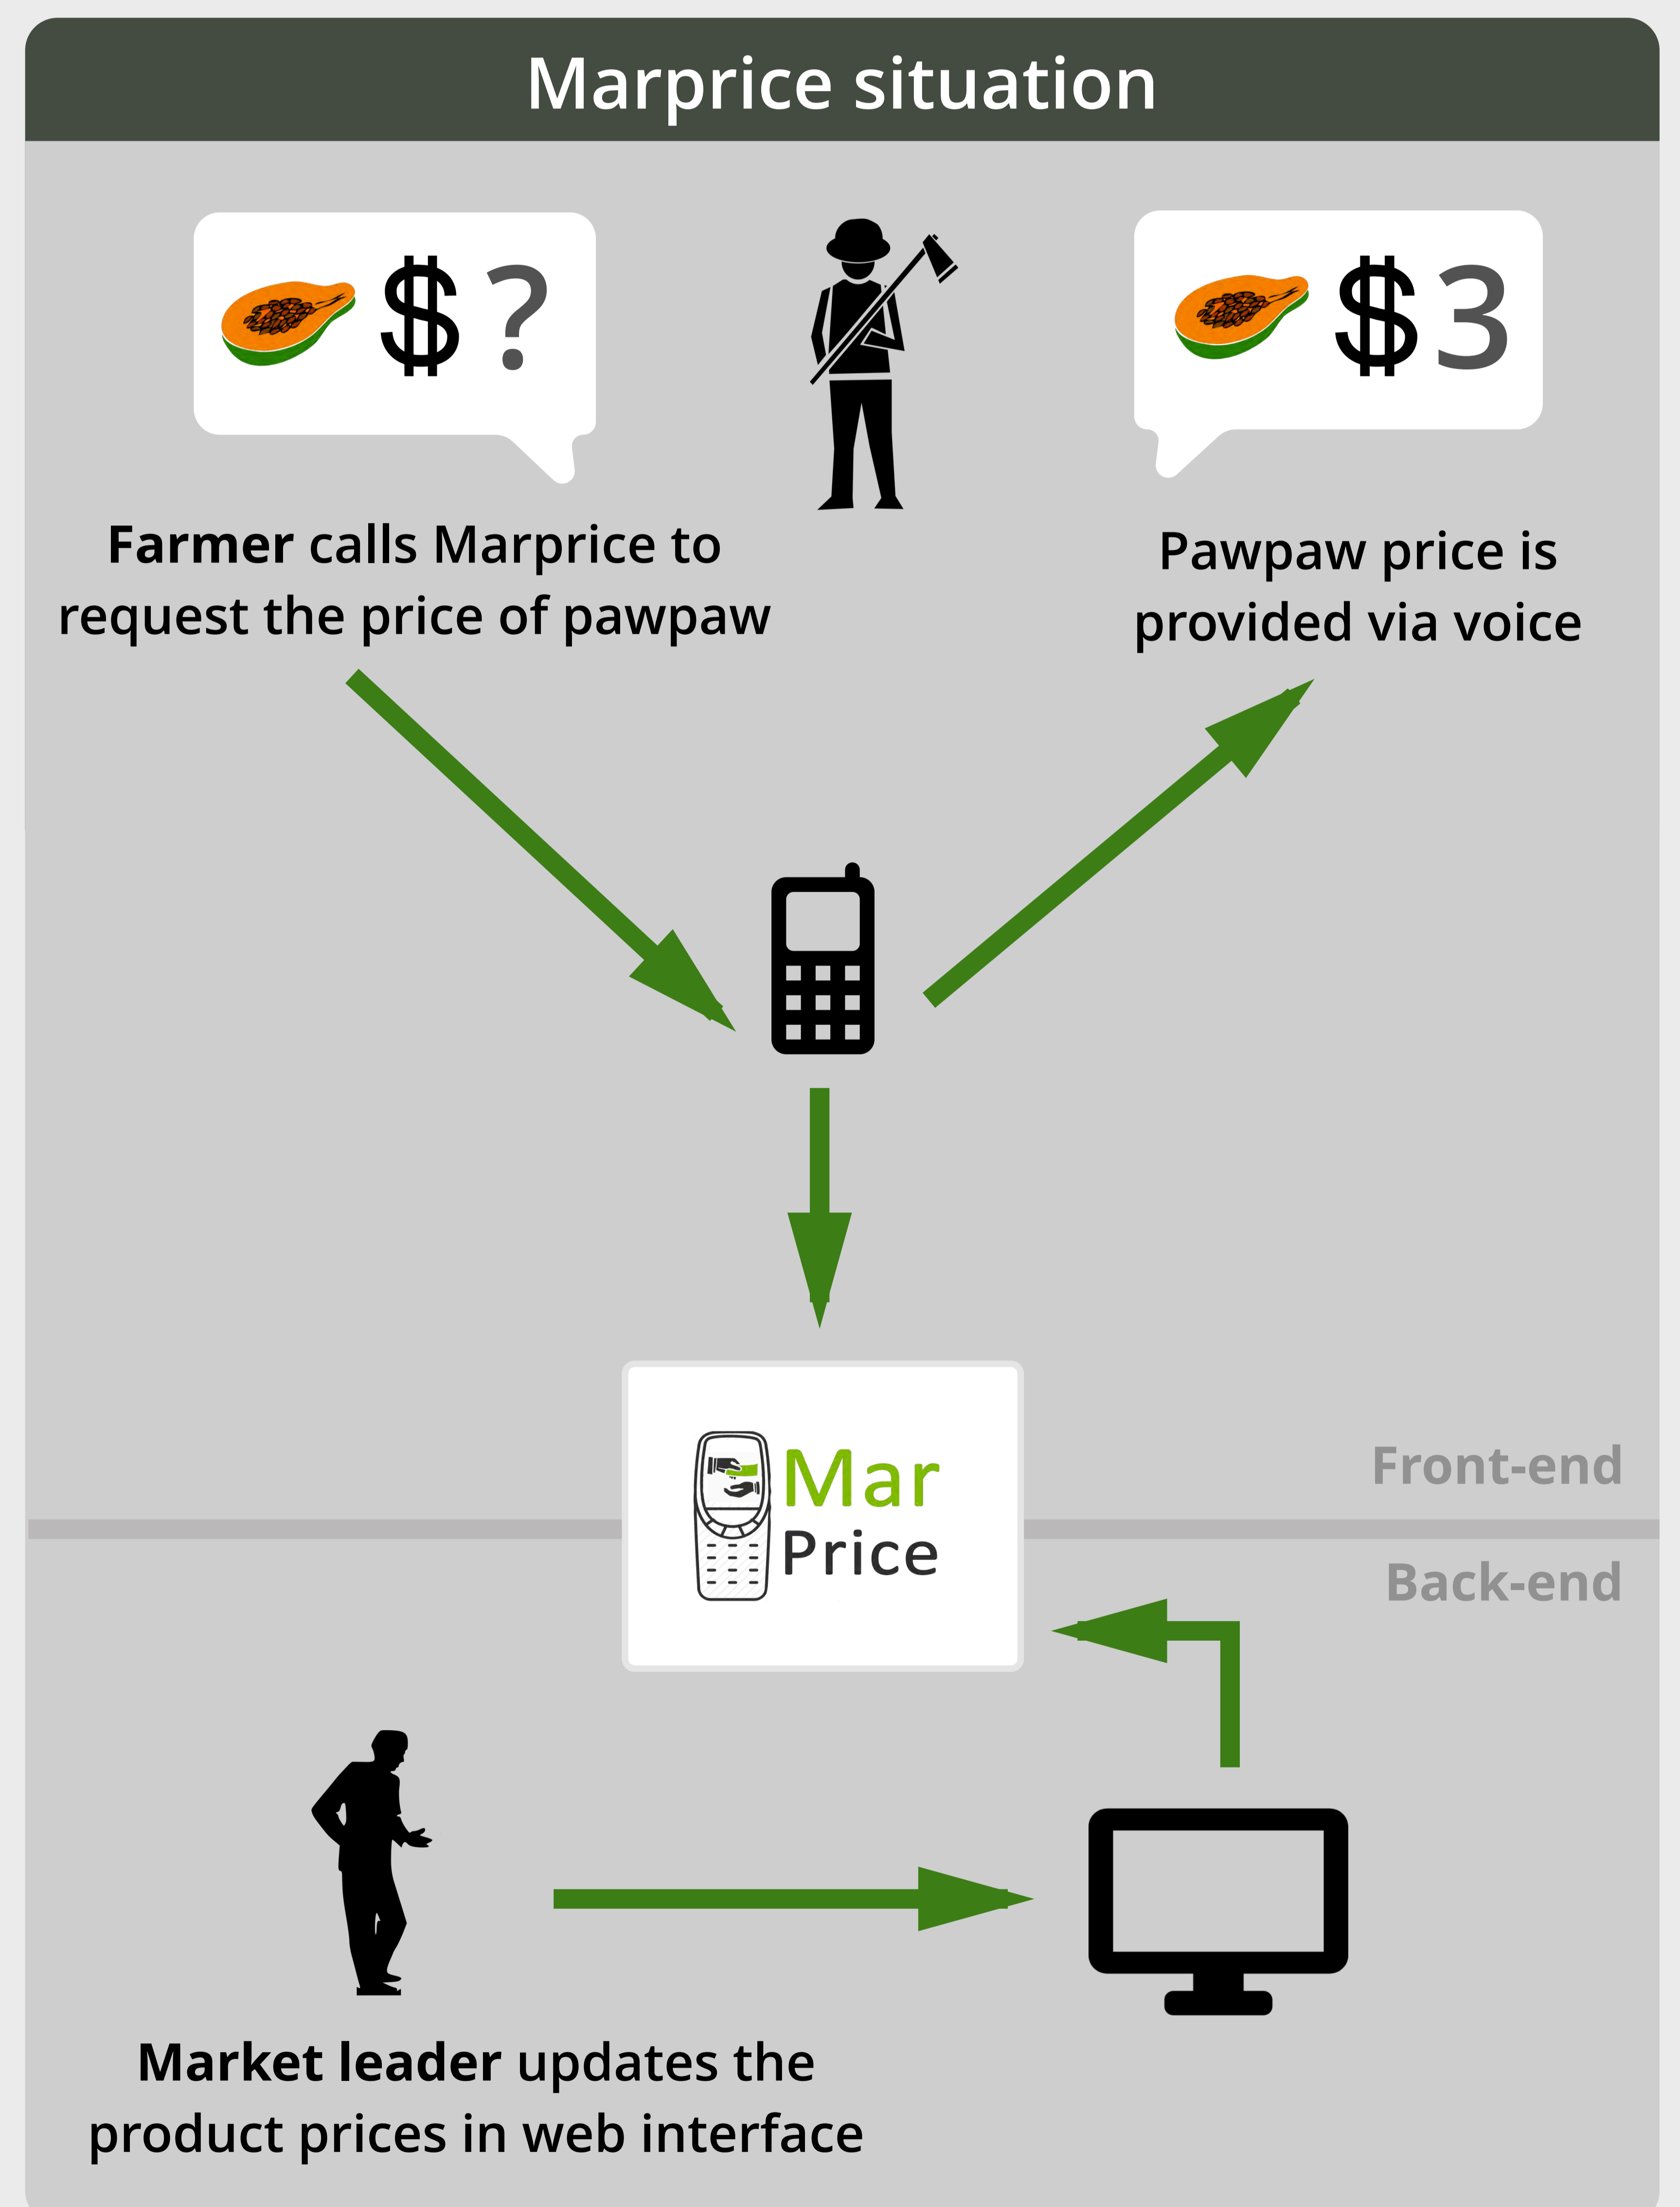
Marprice situation

$?

$3

**Farmer** calls Marprice to request the price of pawpaw

Pawpaw price is provided via voice

Mar Price

Front-end

Back-end

**Market leader** updates the product prices in web interface